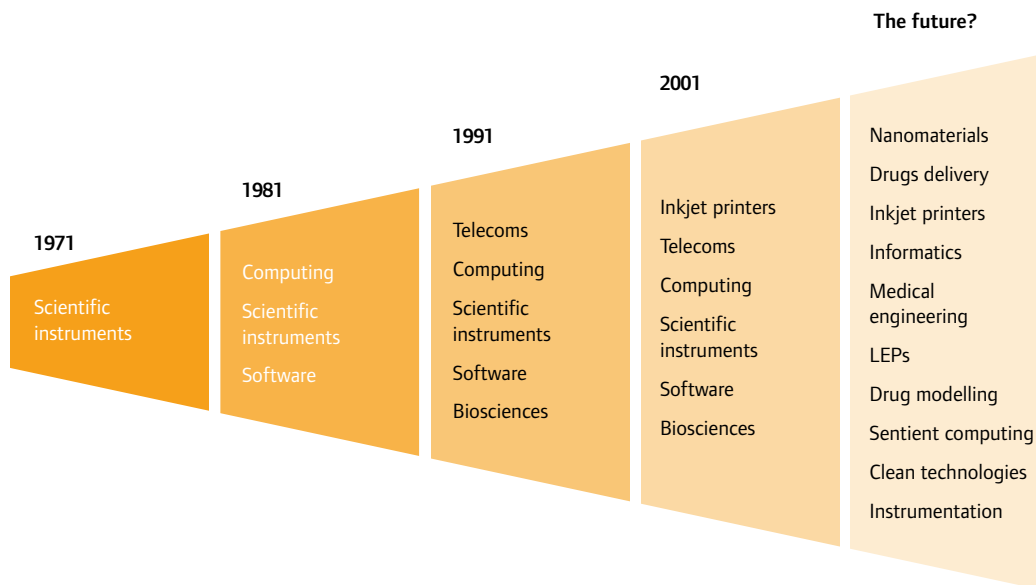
1971

Scientific instruments

1981

Computing

Scientific instruments

Software

1991

Telecoms

Computing

Scientific instruments

Software

Biosciences

2001

Inkjet printers

Telecoms

Computing

Scientific instruments

Software

Biosciences

The future?

Nanomaterials

Drugs delivery

Inkjet printers

Informatics

Medical engineering

LEPs

Drug modelling

Sentient computing

Clean technologies

Instrumentation